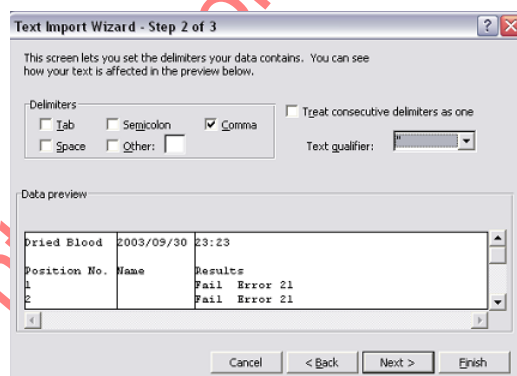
Text Import Wizard - Step 2 of 3

?

This screen lets you set the delimiters your data contains. You can see how your text is affected in the preview below.

Delimiters

Tab
Semicolon
Comma
Space
Other:

Treat consecutive delimiters as one

Text qualifier: "

Data preview

| Dried Blood | 2003/09/30 | 23:23 |
|---|---|---|
| | | |
| Position No. | Name | Results |
| 1 | | Fail Error 21 |
| 2 | | Fail Error 21 |

Cancel
< Back
Next >
Finish